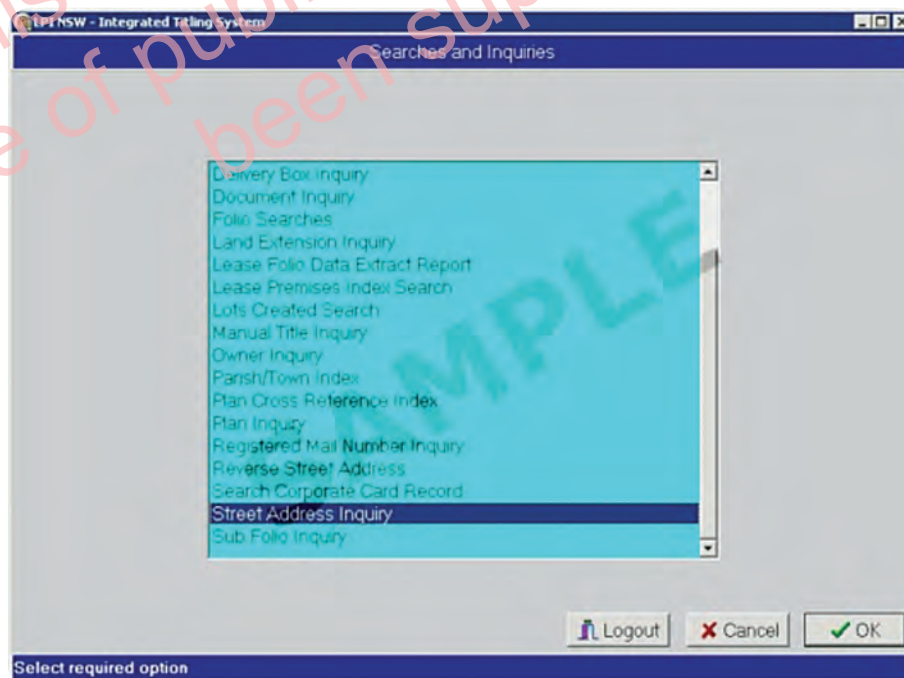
LPI NSW - Integrated Titling System

Searches and Inquiries

Delivery Box Inquiry
Document Inquiry
Folio Searches
Land Extension Inquiry
Lease Folio Data Extract Report
Lease Premises Index Search
Lots Created Search
Manual Title Inquiry
Owner Inquiry
Parish/Town Index
Plan Cross Reference Index
Plan Inquiry
Registered Mail Number Inquiry
Reverse Street Address
Search Corporate Card Record
Street Address Inquiry
Sub Folio Inquiry

Logout
Cancel
OK

Select required option

SAMPLE

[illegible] of publi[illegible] been sup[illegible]